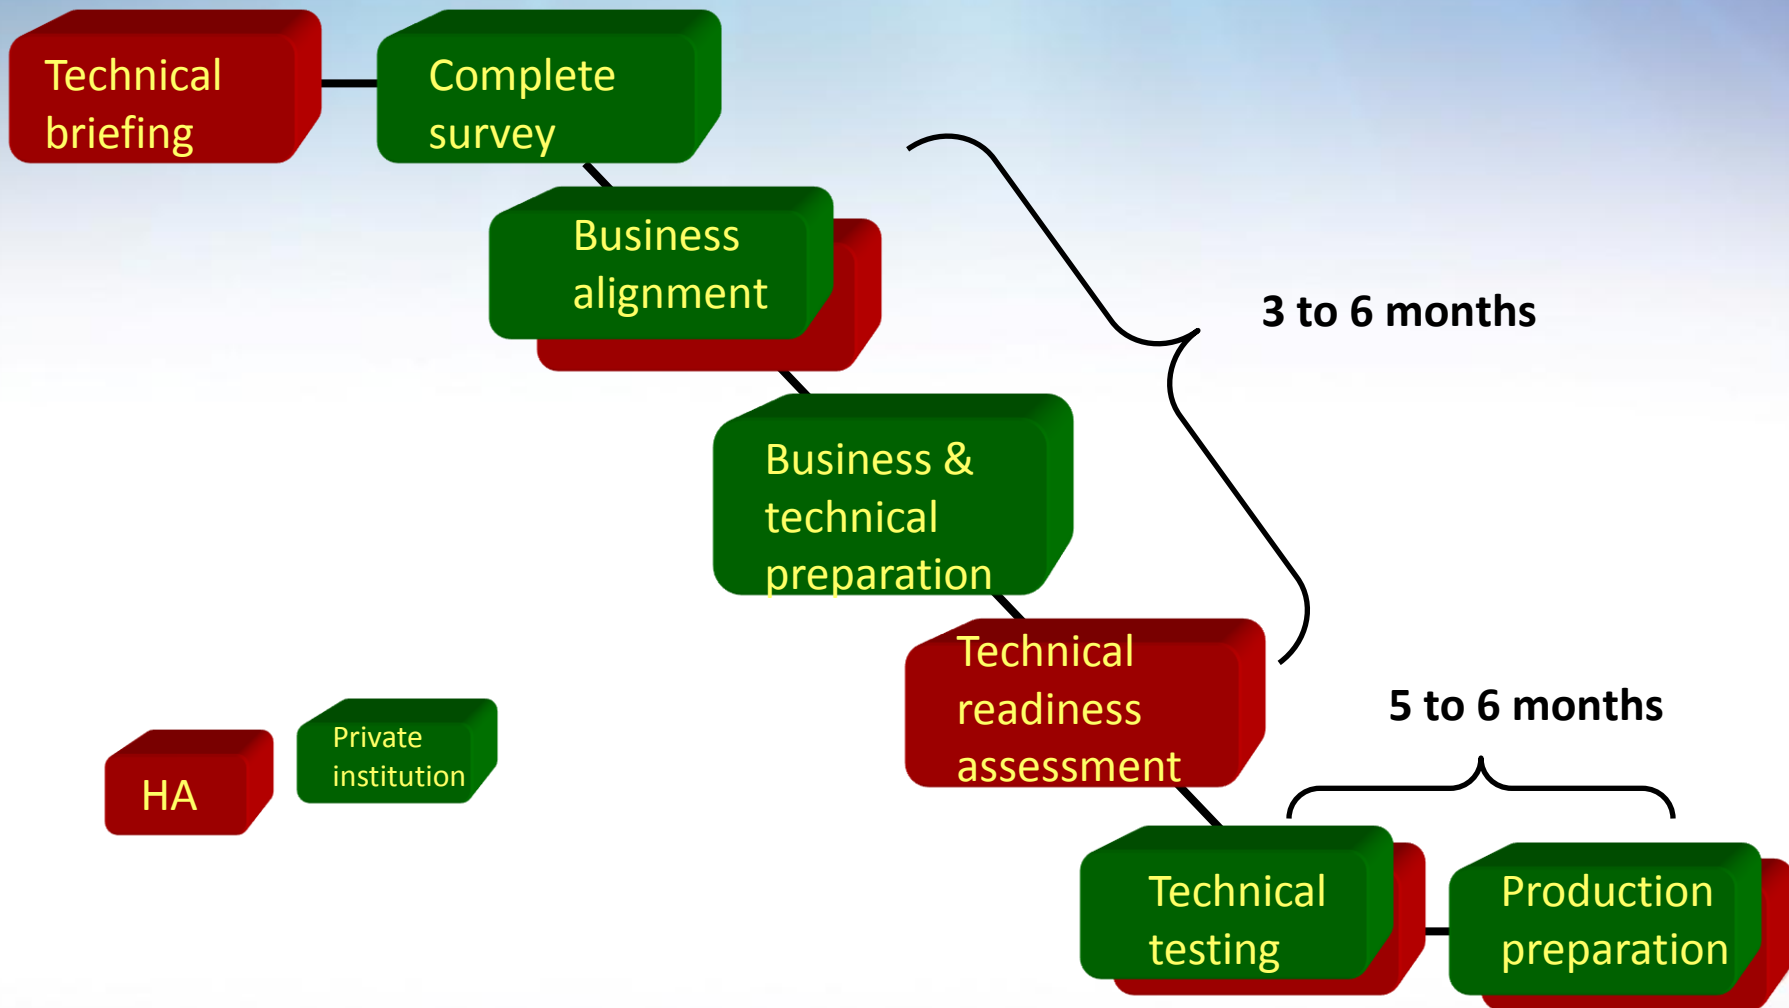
Technical briefing

Complete survey

Business alignment

Business & technical preparation

3 to 6 months

Technical readiness assessment

5 to 6 months

HA

Private institution

Technical testing

Production preparation